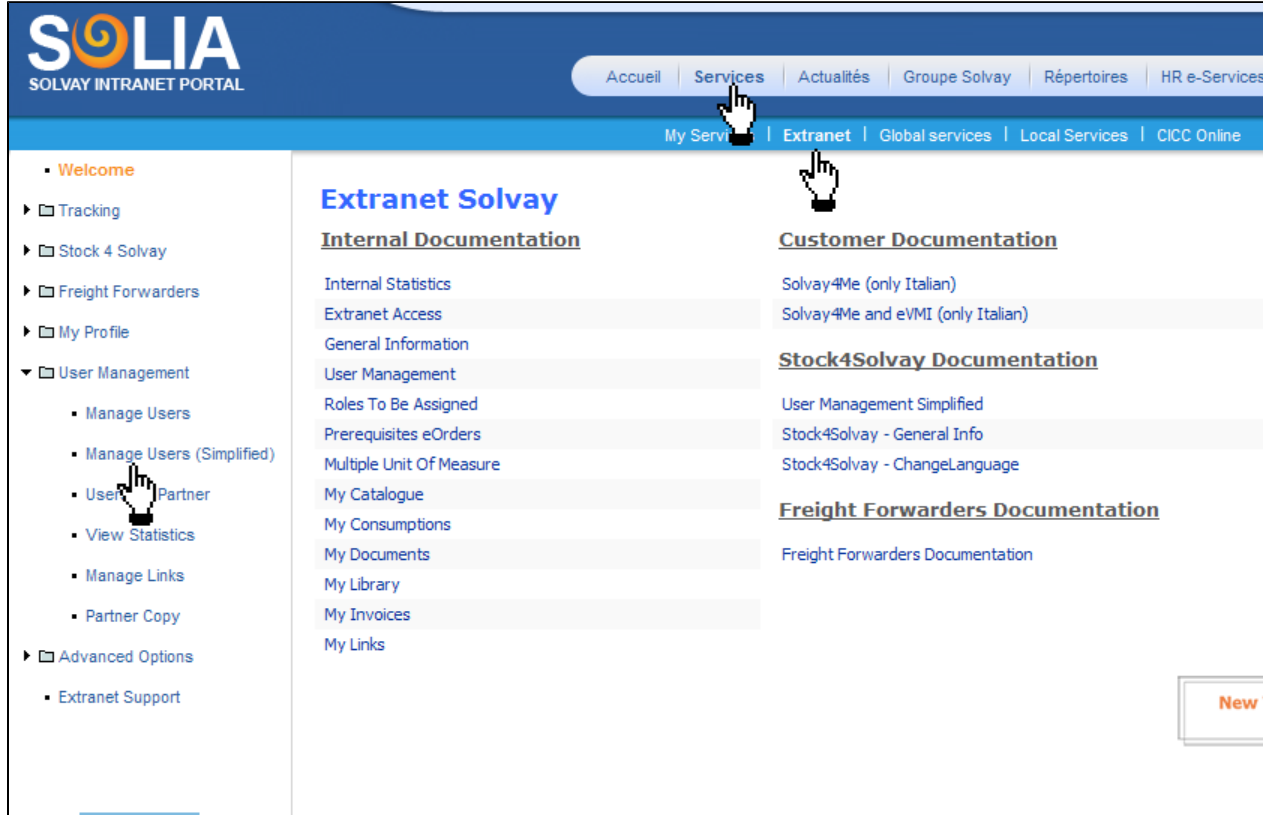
SOLIA
SOLVAY INTRANET PORTAL

Accueil | Services | Actualités | Groupe Solvay | Répertoires | HR e-Services

My Servi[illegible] | Extranet | Global services | Local Services | CICC Online

Welcome
Tracking
Stock 4 Solvay
Freight Forwarders
My Profile
User Management
Manage Users
Manage Users (Simplified)
User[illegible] Partner
View Statistics
Manage Links
Partner Copy
Advanced Options
Extranet Support

Extranet Solvay

Internal Documentation

Internal Statistics
Extranet Access
General Information
User Management
Roles To Be Assigned
Prerequisites eOrders
Multiple Unit Of Measure
My Catalogue
My Consumptions
My Documents
My Library
My Invoices
My Links

Customer Documentation

Solvay4Me (only Italian)
Solvay4Me and eVMI (only Italian)

Stock4Solvay Documentation

User Management Simplified
Stock4Solvay - General Info
Stock4Solvay - ChangeLanguage

Freight Forwarders Documentation

Freight Forwarders Documentation

New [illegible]